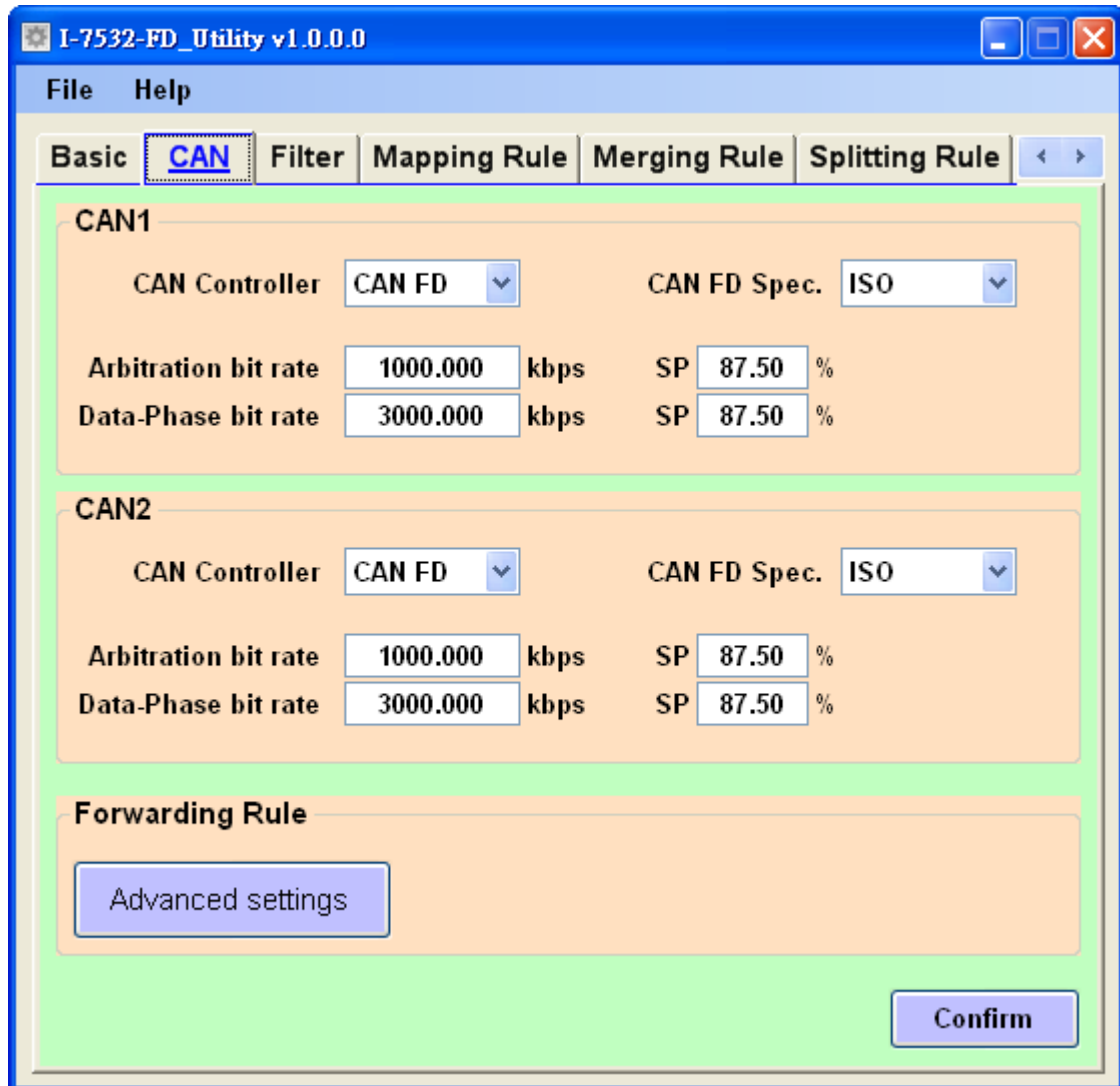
I-7532-FD_Utility v1.0.0.0

File Help

Basic CAN Filter Mapping Rule Merging Rule Splitting Rule

CAN1

CAN Controller CAN FD CAN FD Spec. ISO

Arbitration bit rate 1000.000 kbps SP 87.50 %
Data-Phase bit rate 3000.000 kbps SP 87.50 %

CAN2

CAN Controller CAN FD CAN FD Spec. ISO

Arbitration bit rate 1000.000 kbps SP 87.50 %
Data-Phase bit rate 3000.000 kbps SP 87.50 %

Forwarding Rule

Advanced settings

Confirm